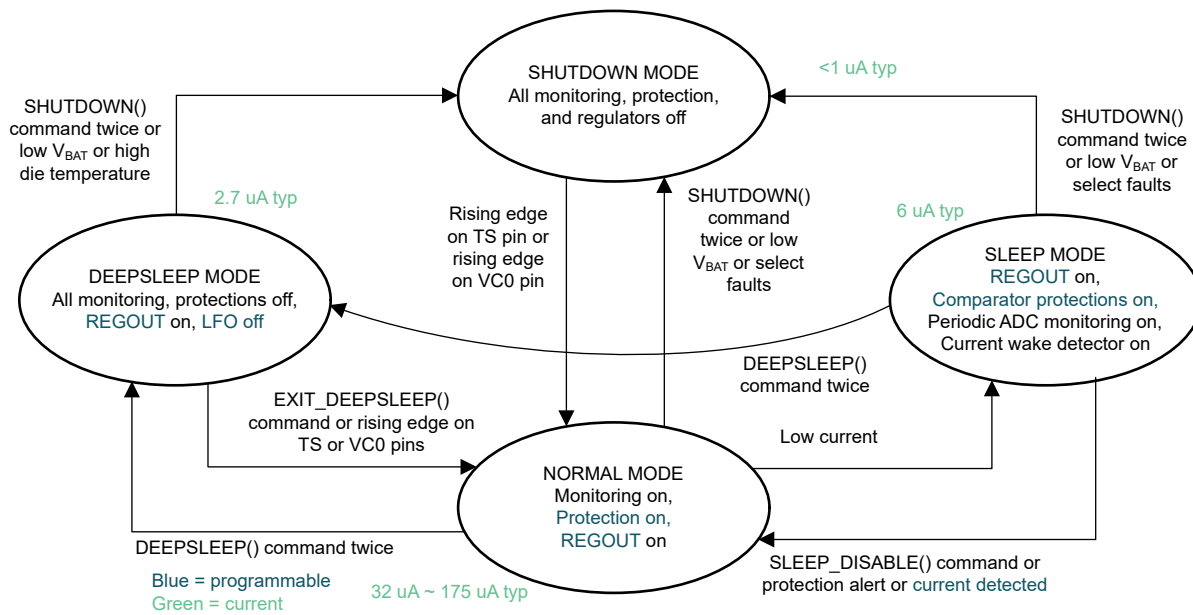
SHUTDOWN MODE
All monitoring, protection, and regulators off

<1 uA typ

SHUTDOWN() command twice or low $V_{BAT}$ or high die temperature

2.7 uA typ

Rising edge on TS pin or rising edge on VC0 pin

SHUTDOWN() command twice or low $V_{BAT}$ or select faults

SHUTDOWN() command twice or low $V_{BAT}$ or select faults

6 uA typ

DEEPSLEEP MODE
All monitoring, protections off, REGOUT on, LFO off

SLEEP MODE
REGOUT on, Comparator protections on, Periodic ADC monitoring on, Current wake detector on

DEEPSLEEP() command twice

EXIT_DEEPSLEEP() command or rising edge on TS or VC0 pins

Low current

NORMAL MODE
Monitoring on, Protection on, REGOUT on

DEEPSLEEP() command twice

SLEEP_DISABLE() command or protection alert or current detected

Blue = programmable
Green = current

32 uA ~ 175 uA typ